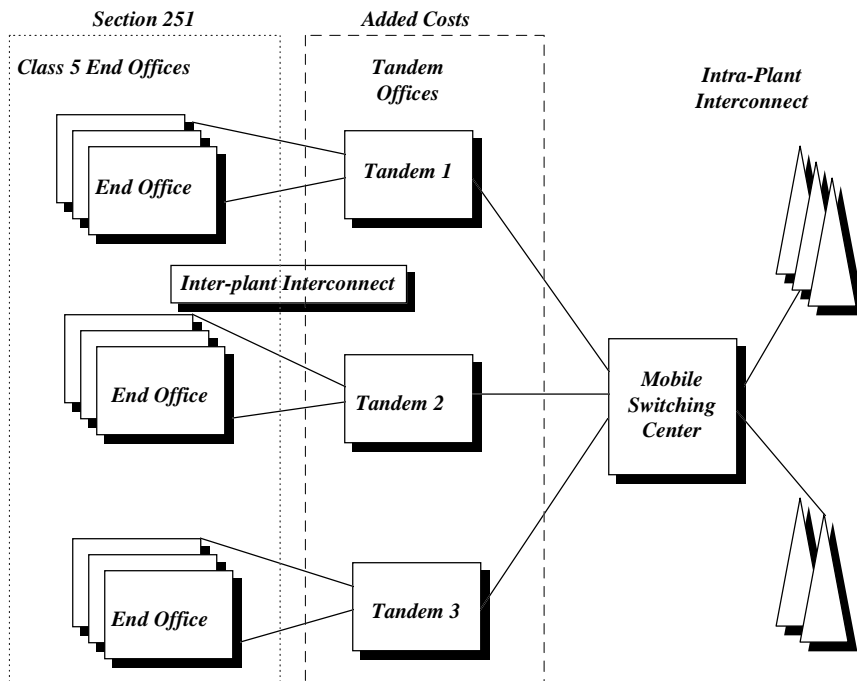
Section 251

Added Costs

Class 5 End Offices

Tandem Offices

Intra-Plant Interconnect

End Office

Tandem 1

Inter-plant Interconnect

End Office

Tandem 2

Mobile Switching Center

End Office

Tandem 3